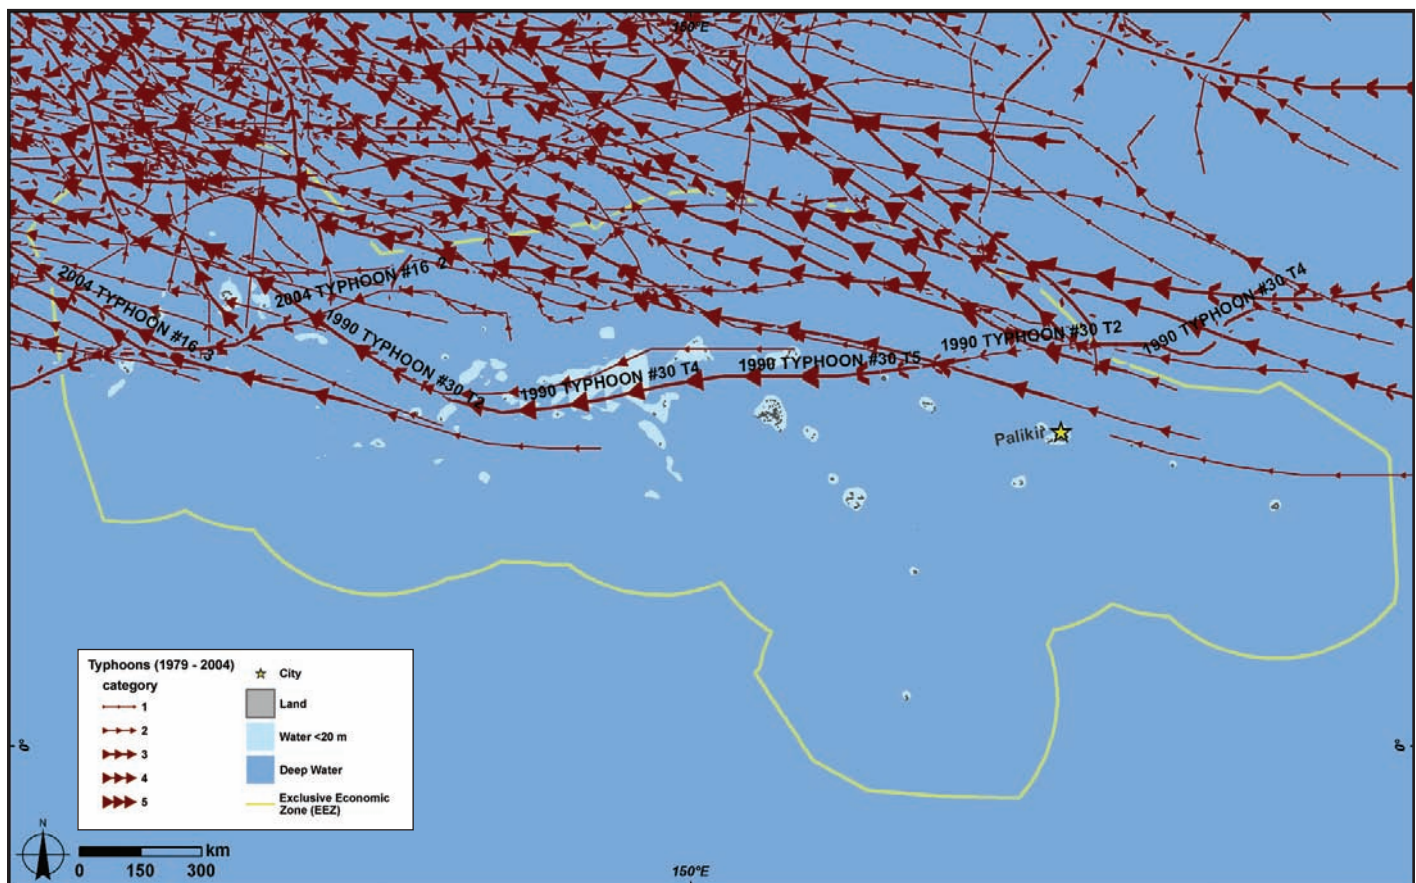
150°E

2004 TYPHOON #16 3

2004 TYPHOON #16 2

1990 TYPHOON #30 T3

1990 TYPHOON #30 T4

1990 TYPHOON #30 T5

1990 TYPHOON #30 T2

1990 TYPHOON #30 T4

Palikir

0°

0°

Typhoons (1979 - 2004)
category
1
2
3
4
5

City
Land
Water <20 m
Deep Water
Exclusive Economic Zone (EEZ)

N

km
0 150 300

150°E